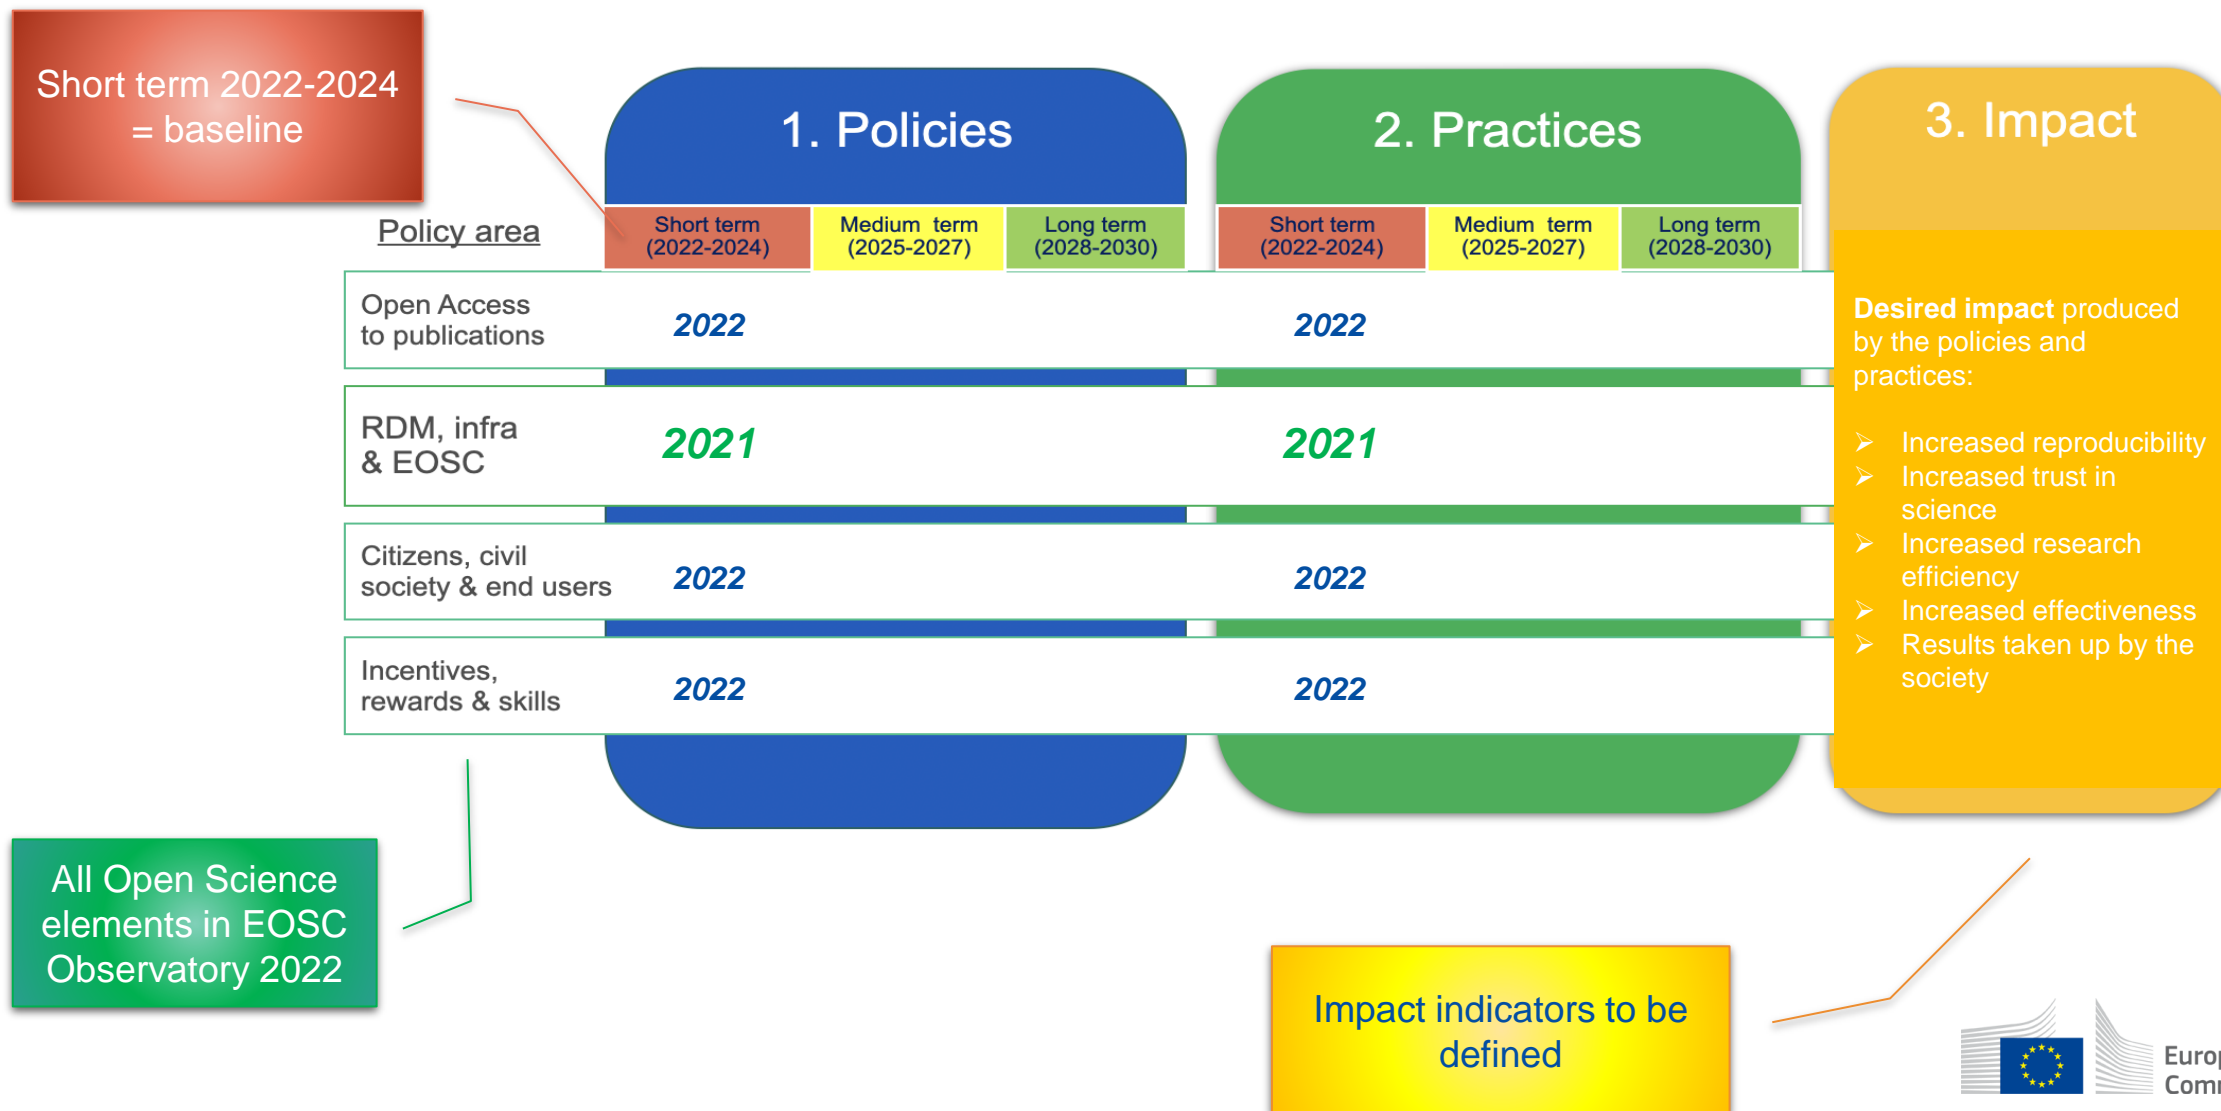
Short term 2022-2024 = baseline

1. Policies

2. Practices

3. Impact

| Policy area | Short term (2022-2024) | Medium term (2025-2027) | Long term (2028-2030) | Short term (2022-2024) | Medium term (2025-2027) | Long term (2028-2030) |
|---|---|---|---|---|---|---|
| Open Access to publications | 2022 | | | 2022 | | |
| RDM, infra & EOSC | 2021 | | | 2021 | | |
| Citizens, civil society & end users | 2022 | | | 2022 | | |
| Incentives, rewards & skills | 2022 | | | 2022 | | |

**Desired impact** produced by the policies and practices:

➢ Increased reproducibility
➢ Increased trust in science
➢ Increased research efficiency
➢ Increased effectiveness
➢ Results taken up by the society

All Open Science elements in EOSC Observatory 2022

Impact indicators to be defined

Europ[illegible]
Comm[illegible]